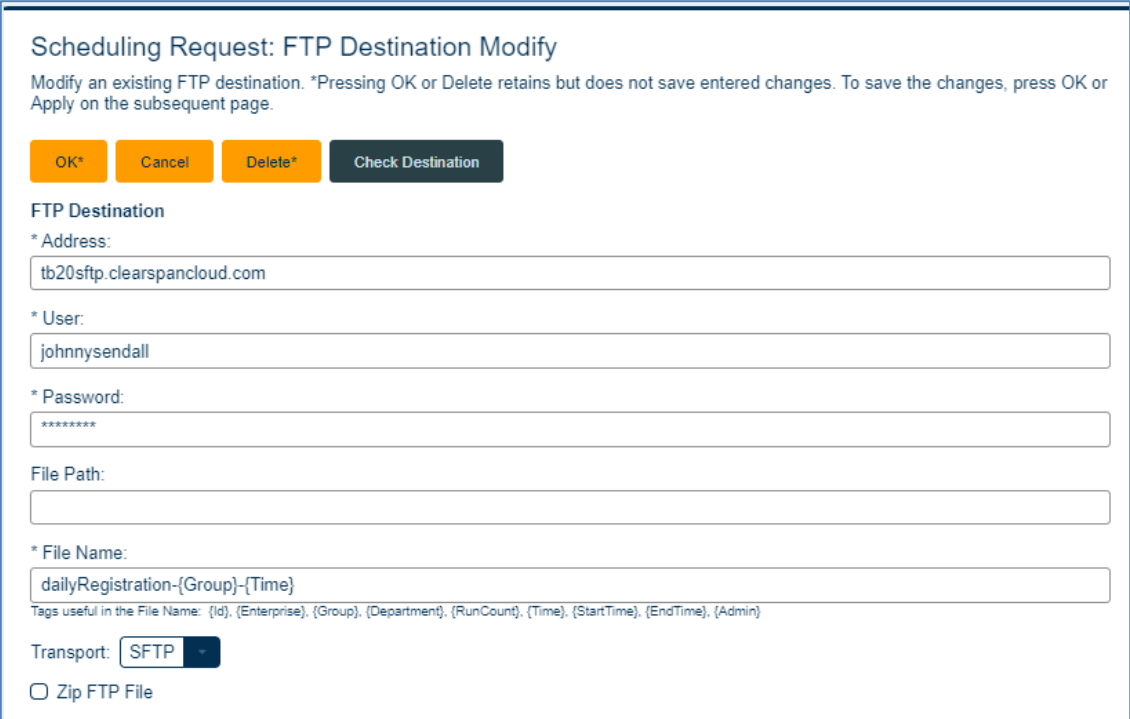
Scheduling Request: FTP Destination Modify

Modify an existing FTP destination. *Pressing OK or Delete retains but does not save entered changes. To save the changes, press OK or Apply on the subsequent page.

OK* Cancel Delete* Check Destination

FTP Destination

* Address:

tb20sftp.clearspancloud.com

* User:

johnnysendall

* Password:

********

File Path:

* File Name:

dailyRegistration-{Group}-{Time}

Tags useful in the File Name: {Id}, {Enterprise}, {Group}, {Department}, {RunCount}, {Time}, {StartTime}, {EndTime}, {Admin}

Transport: SFTP

Zip FTP File